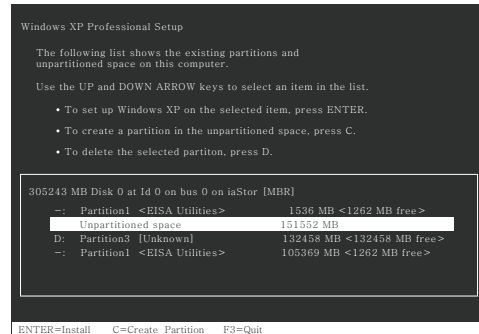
Windows XP Professional Setup

The following list shows the existing partitions and unpartitioned space on this computer.

Use the UP and DOWN ARROW keys to select an item in the list.

• To set up Windows XP on the selected item, press ENTER.

• To create a partition in the unpartitioned space, press C.

• To delete the selected partiton, press D.

305243 MB Disk 0 at Id 0 on bus 0 on iaStor [MBR]

-: Partition1 <EISA Utilities> 1536 MB <1262 MB free>
Unpartitioned space 151552 MB
D: Partition3 [Unknown] 132458 MB <132458 MB free>
-: Partition1 <EISA Utilities> 105369 MB <1262 MB free>

ENTER=Install C=Create Partition F3=Quit